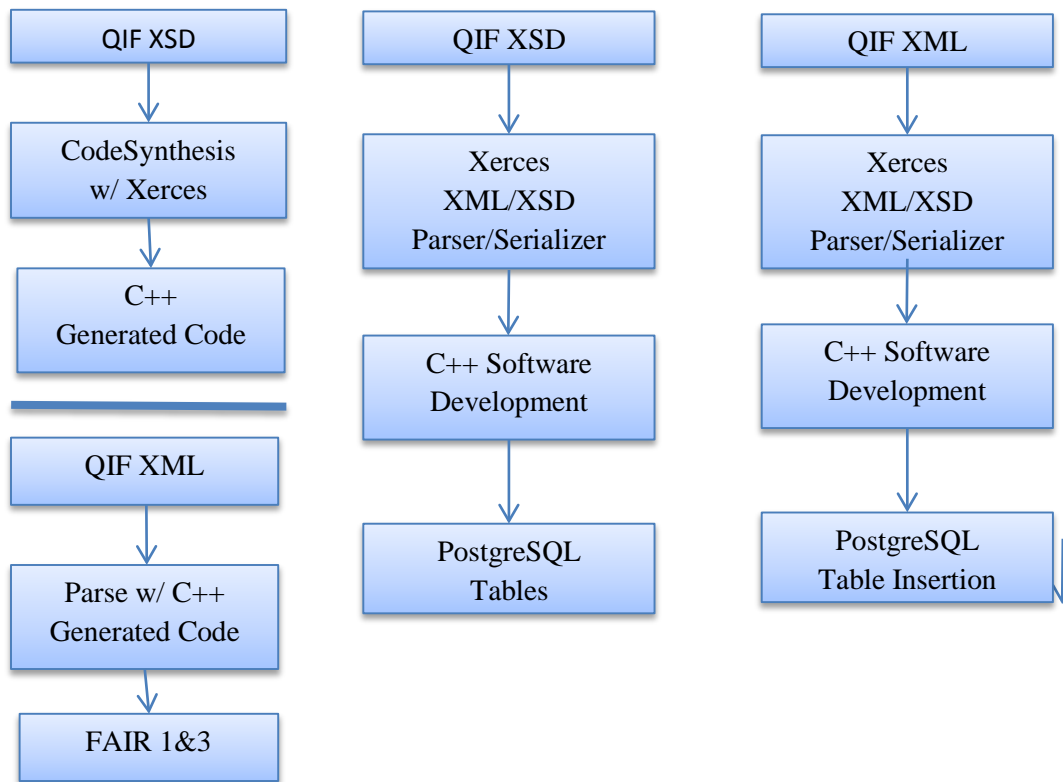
QIF XSD

CodeSynthesis w/ Xerces

C++ Generated Code

QIF XML

Parse w/ C++ Generated Code

FAIR 1&3

QIF XSD

Xerces XML/XSD Parser/Serializer

C++ Software Development

PostgreSQL Tables

QIF XML

Xerces XML/XSD Parser/Serializer

C++ Software Development

PostgreSQL Table Insertion